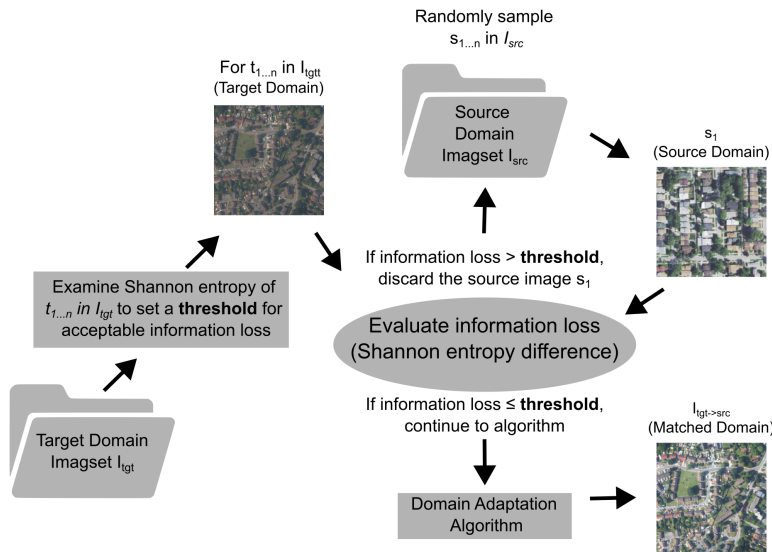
Randomly sample $s_{1...n}$ in $I_{src}$

For $t_{1...n}$ in $I_{tgtt}$
(Target Domain)

Source Domain Imagset $I_{src}$

$s_1$
(Source Domain)

Examine Shannon entropy of $t_{1...n}$ in $I_{tgt}$ to set a **threshold** for acceptable information loss

If information loss > **threshold**, discard the source image $s_1$

Evaluate information loss
(Shannon entropy difference)

If information loss ≤ **threshold**, continue to algorithm

Target Domain Imagset $I_{tgt}$

$I_{tgt\text{->}src}$
(Matched Domain)

Domain Adaptation Algorithm